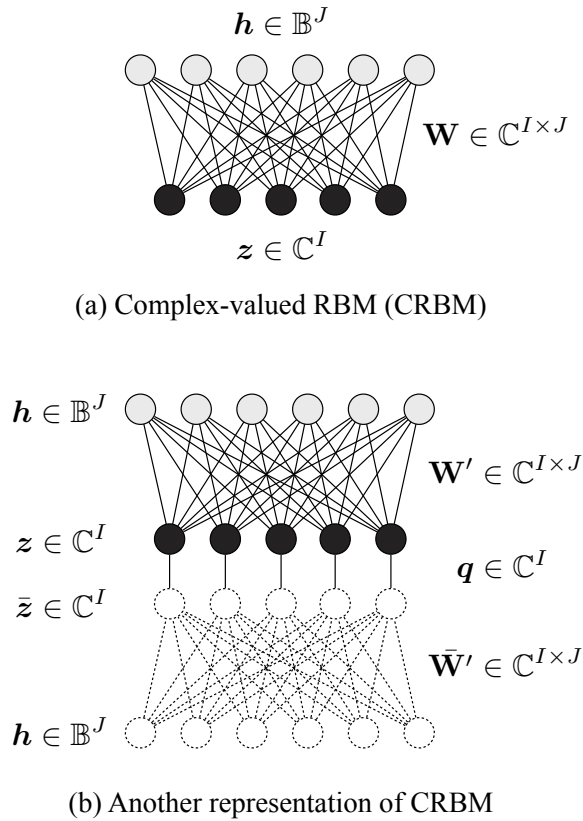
$\boldsymbol{h} \in \mathbb{B}^J$

$\mathbf{W} \in \mathbb{C}^{I \times J}$

$\boldsymbol{z} \in \mathbb{C}^I$

(a) Complex-valued RBM (CRBM)

$\boldsymbol{h} \in \mathbb{B}^J$

$\mathbf{W}' \in \mathbb{C}^{I \times J}$

$\boldsymbol{z} \in \mathbb{C}^I$

$\boldsymbol{q} \in \mathbb{C}^I$

$\bar{\boldsymbol{z}} \in \mathbb{C}^I$

$\bar{\mathbf{W}}' \in \mathbb{C}^{I \times J}$

$\boldsymbol{h} \in \mathbb{B}^J$

(b) Another representation of CRBM